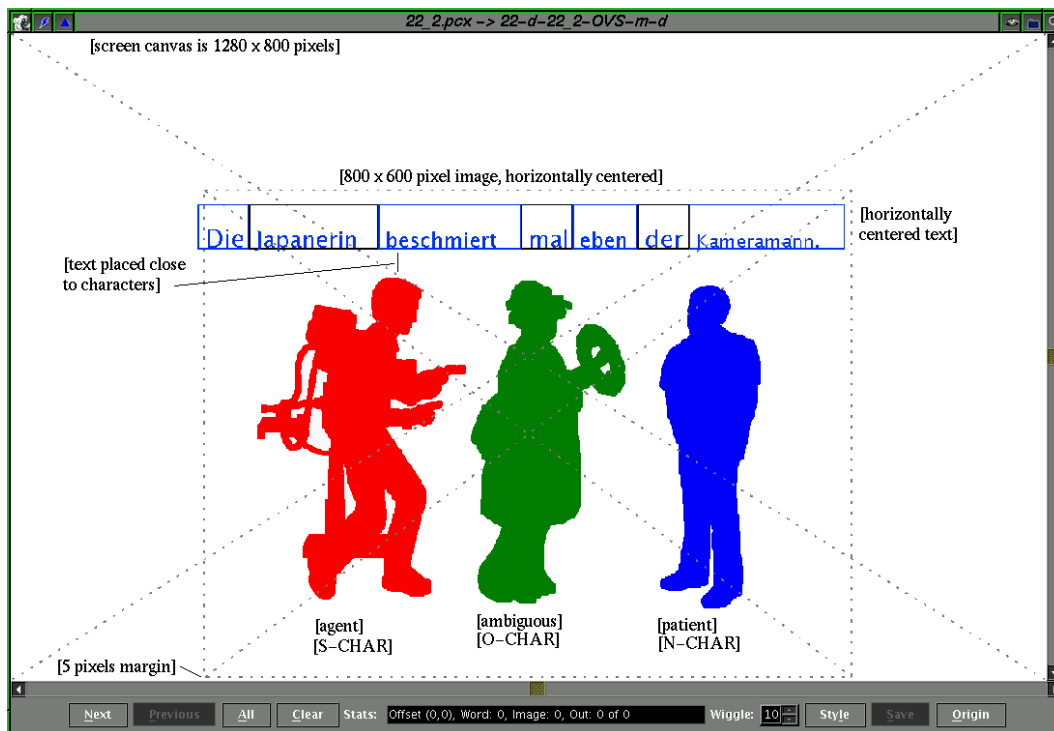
22_2.pcx -> 22-d-22_2-OVS-m-d

[screen canvas is 1280 x 800 pixels]

[800 x 600 pixel image, horizontally centered]

| Die | Japanerin | beschmiert | mal | eben | der | Kameramann. |
|---|---|---|---|---|---|---|

[horizontally centered text]

[text placed close to characters]

[agent]
[S-CHAR]

[ambiguous]
[O-CHAR]

[patient]
[N-CHAR]

[5 pixels margin]

Next Previous All Clear Stats: Offset (0,0), Word: 0, Image: 0, Out: 0 of 0 Wiggle: 10 Style Save Origin